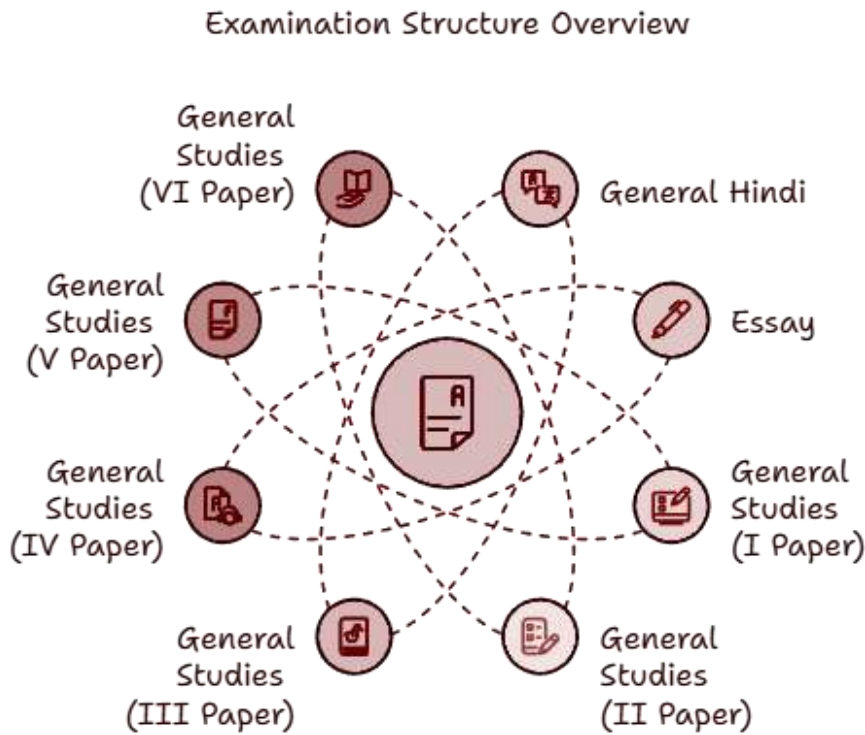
Examination Structure Overview

General Studies (VI Paper)

General Hindi

General Studies (V Paper)

Essay

General Studies (IV Paper)

General Studies (I Paper)

General Studies (III Paper)

General Studies (II Paper)